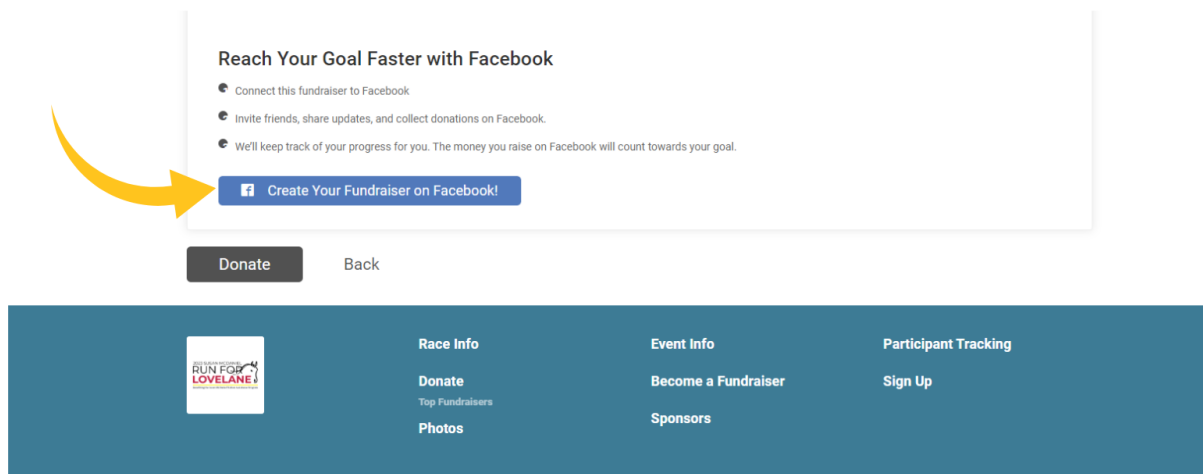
Reach Your Goal Faster with Facebook

Connect this fundraiser to Facebook

Invite friends, share updates, and collect donations on Facebook.

We'll keep track of your progress for you. The money you raise on Facebook will count towards your goal.

Create Your Fundraiser on Facebook!

Donate

Back

RUN FOR LOVELANE

Race Info

Donate

Top Fundraisers

Photos

Event Info

Become a Fundraiser

Sponsors

Participant Tracking

Sign Up